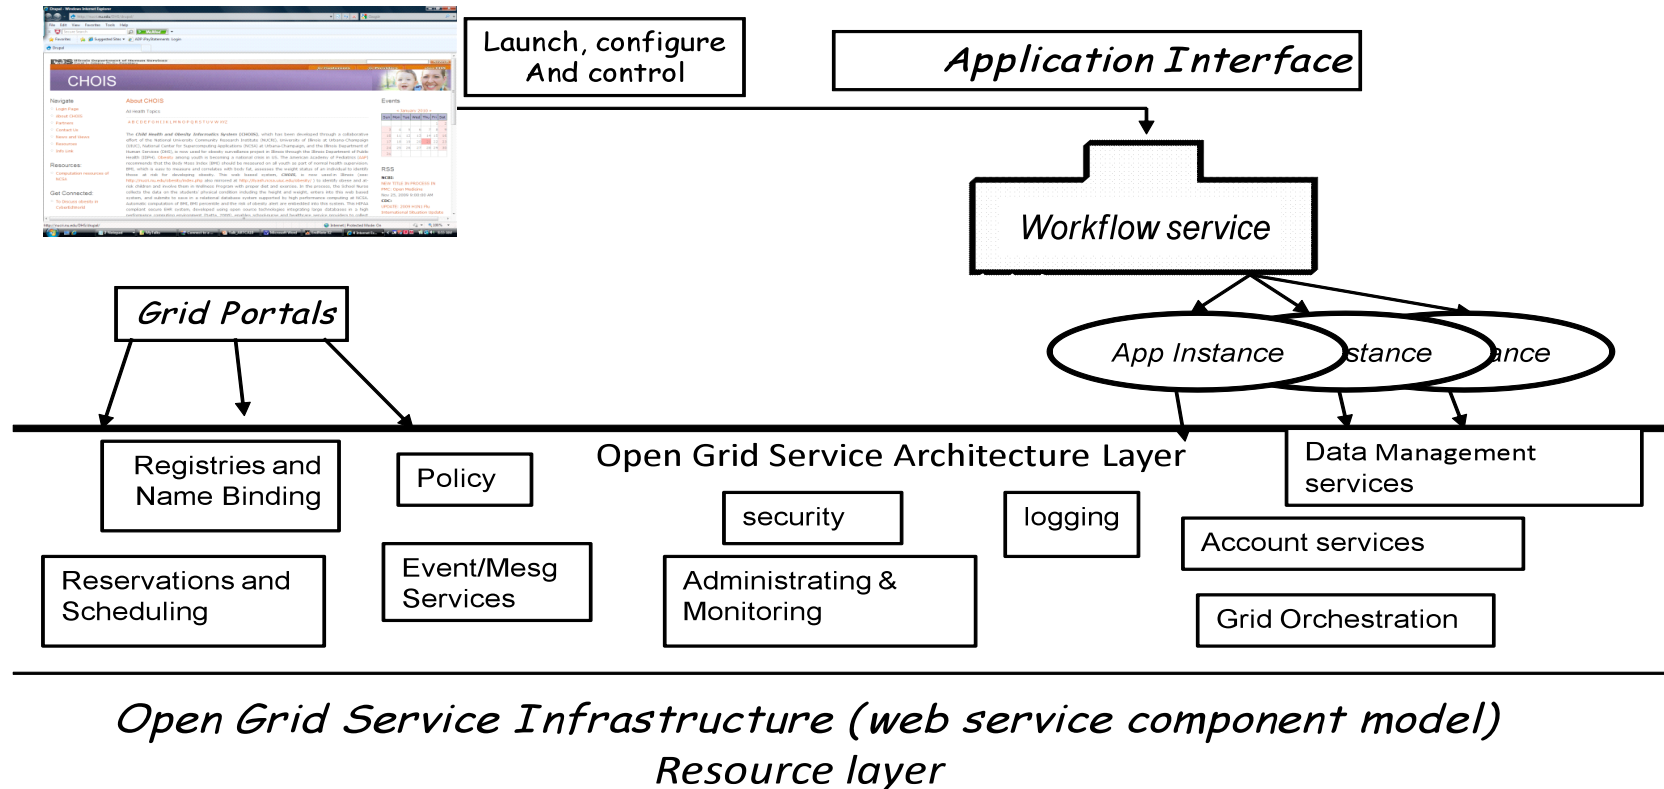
CHOIS

Launch, configure And control

Application Interface

Workflow service

Grid Portals

App Instance

stance

ance

Open Grid Service Architecture Layer

Registries and Name Binding

Policy

Data Management services

security

logging

Account services

Reservations and Scheduling

Event/Mesg Services

Administrating & Monitoring

Grid Orchestration

Open Grid Service Infrastructure (web service component model)
Resource layer